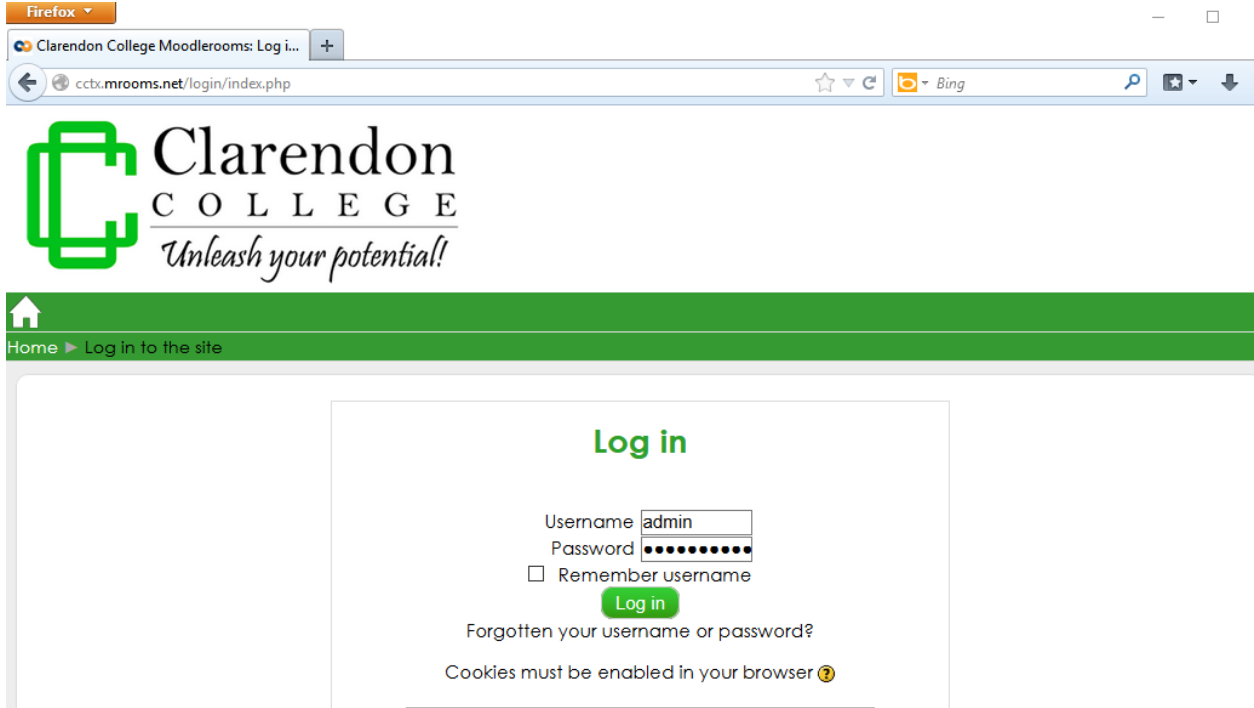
Firefox

Clarendon College Moodlerooms: Log i...

cctx.mrooms.net/login/index.php

Bing

Clarendon
COLLEGE
Unleash your potential!

Home ▶ Log in to the site

Log in

Username admin
Password ••••••••••
Remember username
Log in
Forgotten your username or password?

Cookies must be enabled in your browser